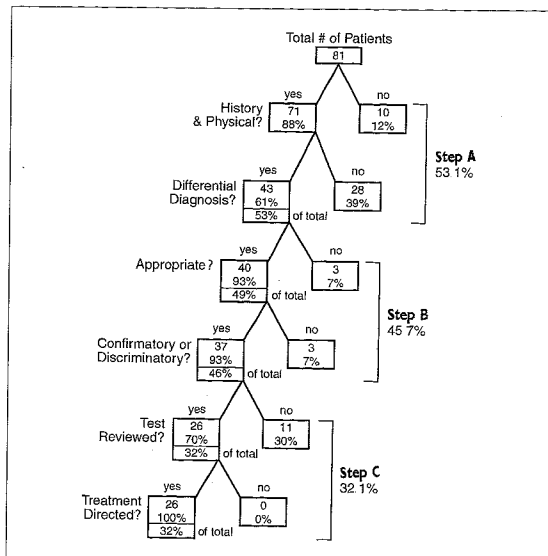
Total # of Patients
81

yes
History & Physical?
71
88%

no
10
12%

yes
Differential Diagnosis?
43
61%
53% of total

no
28
39%

Step A
53.1%

yes
Appropriate?
40
93%
49% of total

no
3
7%

yes
Confirmatory or Discriminatory?
37
93%
46% of total

no
3
7%

Step B
45 7%

yes
Test Reviewed?
26
70%
32% of total

no
11
30%

yes
Treatment Directed?
26
100%
32% of total

no
0
0%

Step C
32.1%